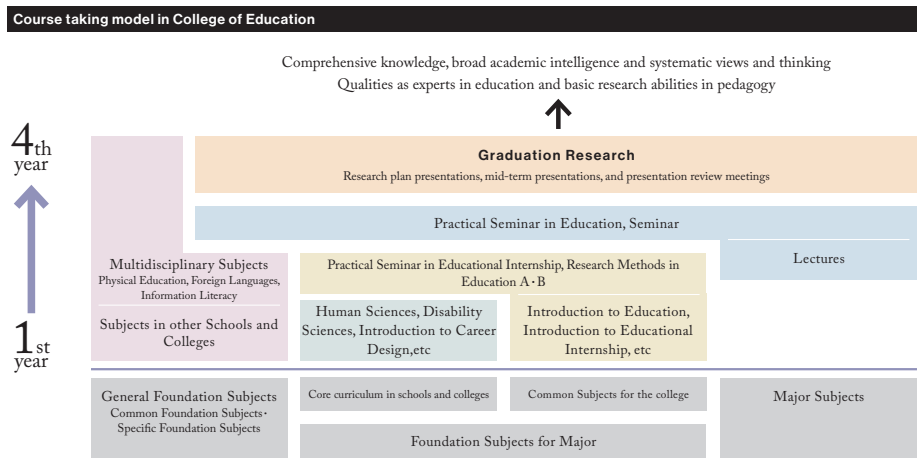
Course taking model in College of Education

Comprehensive knowledge, broad academic intelligence and systematic views and thinking
Qualities as experts in education and basic research abilities in pedagogy

4th year

1st year

Graduation Research
Research plan presentations, mid-term presentations, and presentation review meetings

Practical Seminar in Education, Seminar

Lectures

Multidisciplinary Subjects
Physical Education, Foreign Languages, Information Literacy

Subjects in other Schools and Colleges

Practical Seminar in Educational Internship, Research Methods in Education A・B

Human Sciences, Disability Sciences, Introduction to Career Design,etc

Introduction to Education, Introduction to Educational Internship, etc

General Foundation Subjects
Common Foundation Subjects・Specific Foundation Subjects

Core curriculum in schools and colleges

Common Subjects for the college

Major Subjects

Foundation Subjects for Major